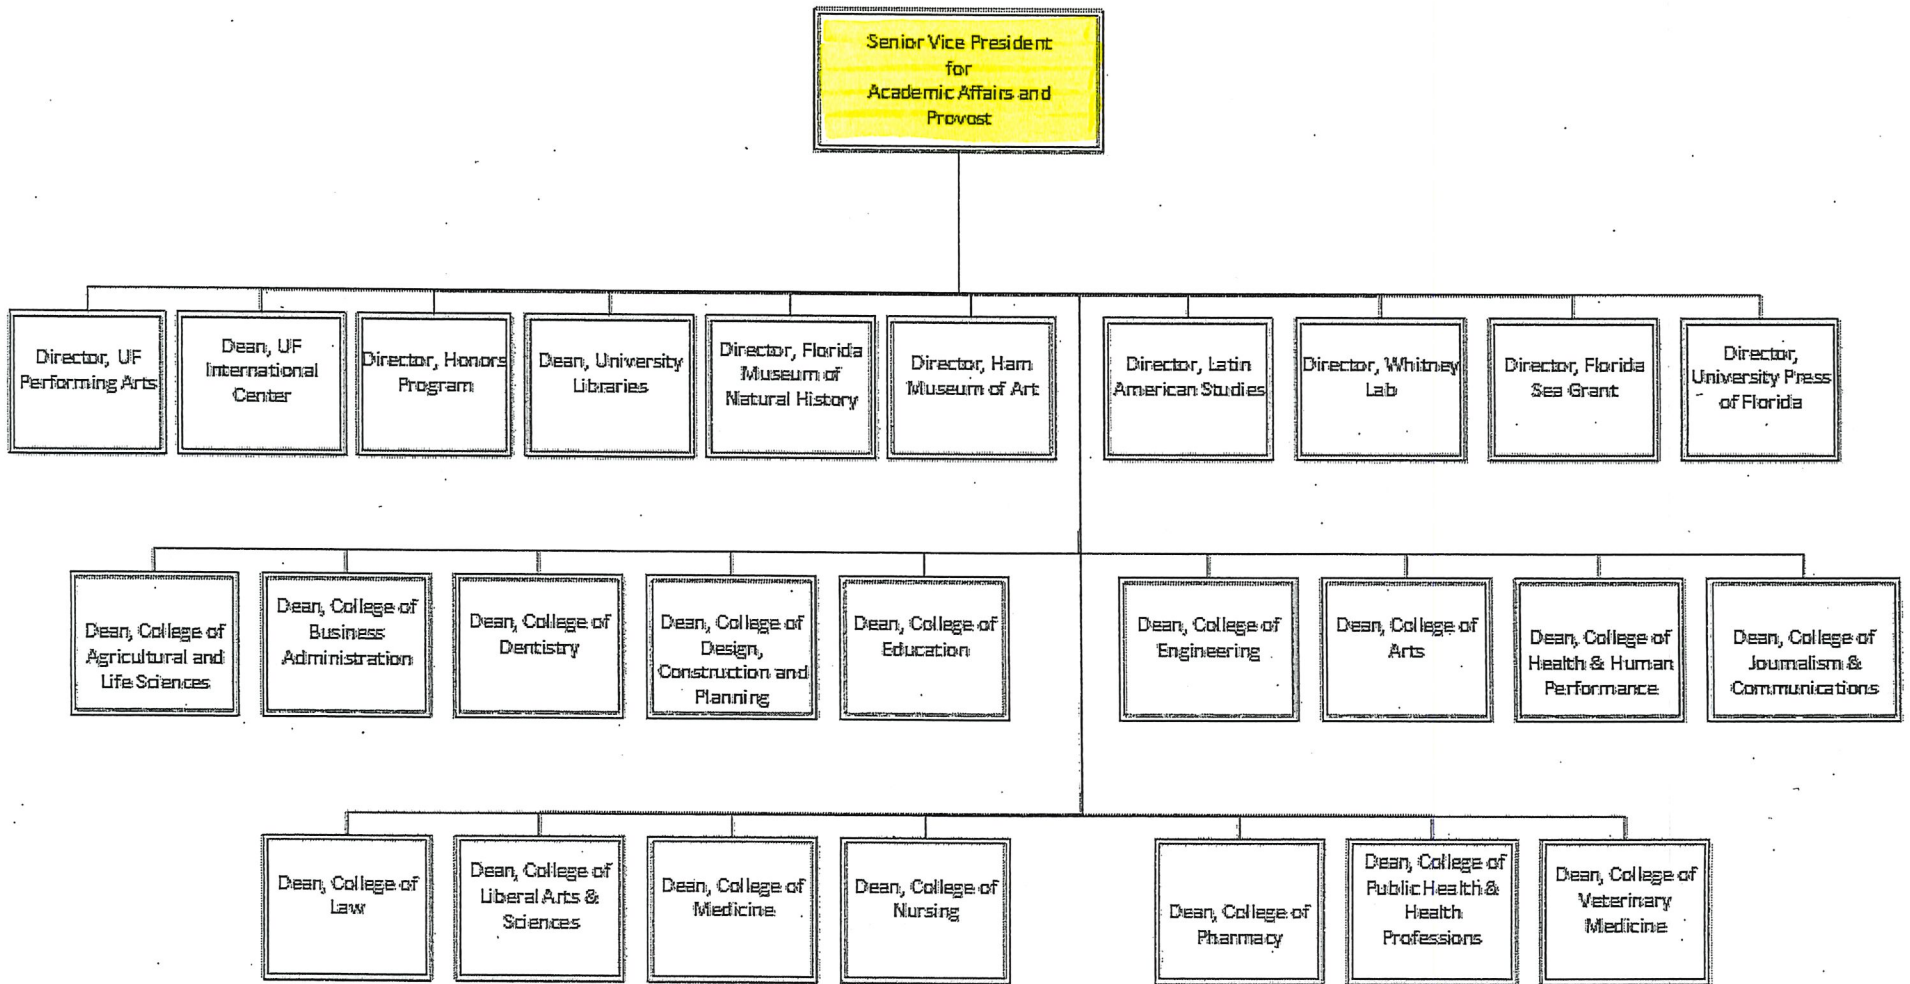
Senior Vice President for Academic Affairs and Provost

Director, UF Performing Arts

Dean, UF International Center

Director, Honors Program

Dean, University Libraries

Director, Florida Museum of Natural History

Director, Harn Museum of Art

Director, Latin American Studies

Director, Whitney Lab

Director, Florida Sea Grant

Director, University Press of Florida

Dean, College of Agricultural and Life Sciences

Dean, College of Business Administration

Dean, College of Dentistry

Dean, College of Design, Construction and Planning

Dean, College of Education

Dean, College of Engineering

Dean, College of Arts

Dean, College of Health & Human Performance

Dean, College of Journalism & Communications

Dean, College of Law

Dean, College of Liberal Arts & Sciences

Dean, College of Medicine

Dean, College of Nursing

Dean, College of Pharmacy

Dean, College of Public Health & Health Professions

Dean, College of Veterinary Medicine